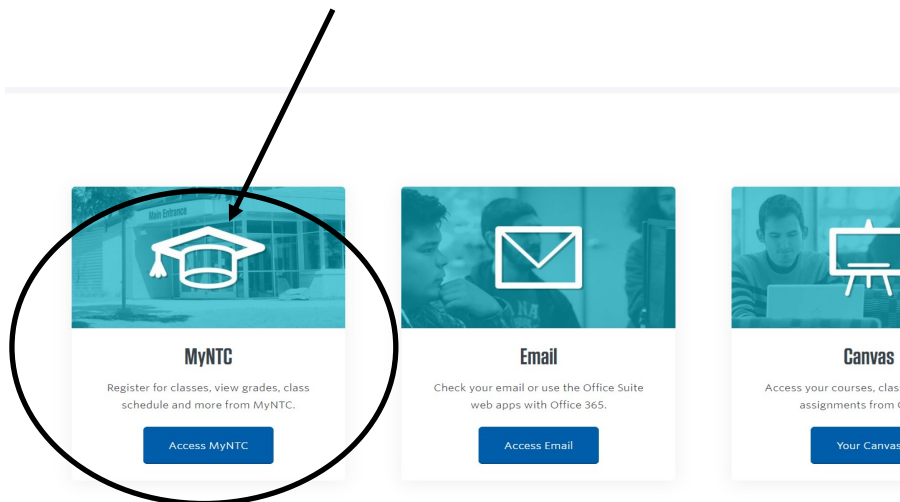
Main Entrance

MyNTC

Register for classes, view grades, class schedule and more from MyNTC.

Access MyNTC

Email

Check your email or use the Office Suite web apps with Office 365.

Access Email

Canvas

Access your courses, clas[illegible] assignments from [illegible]

Your Canvas